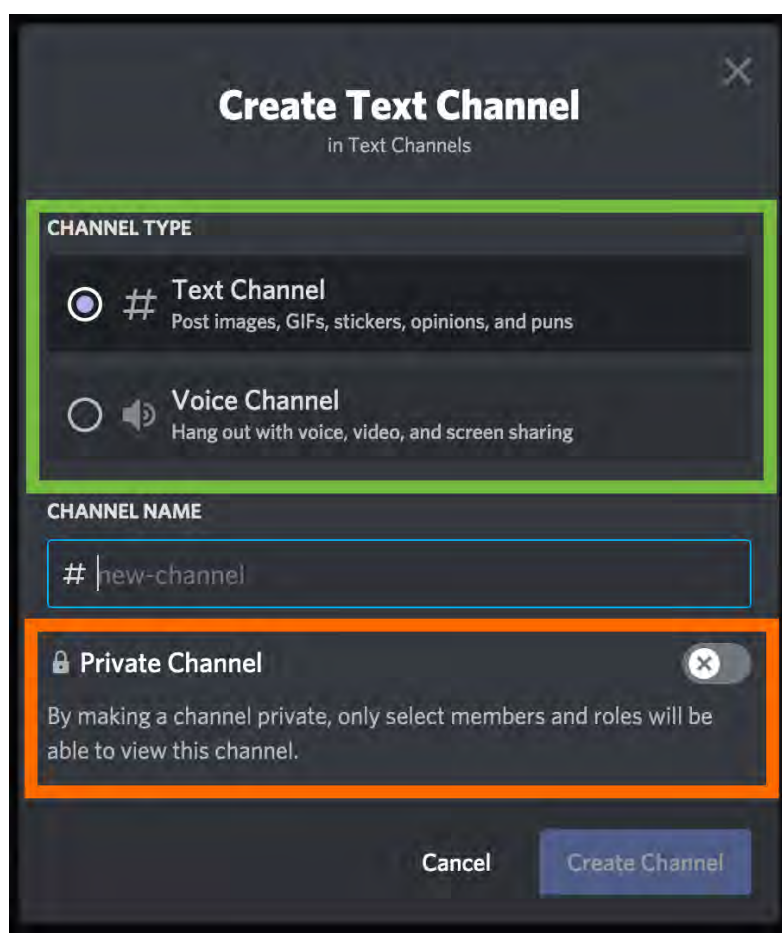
Create Text Channel

in Text Channels

CHANNEL TYPE

# Text Channel
Post images, GIFs, stickers, opinions, and puns

Voice Channel
Hang out with voice, video, and screen sharing

CHANNEL NAME

# new-channel

Private Channel

By making a channel private, only select members and roles will be able to view this channel.

Cancel

Create Channel